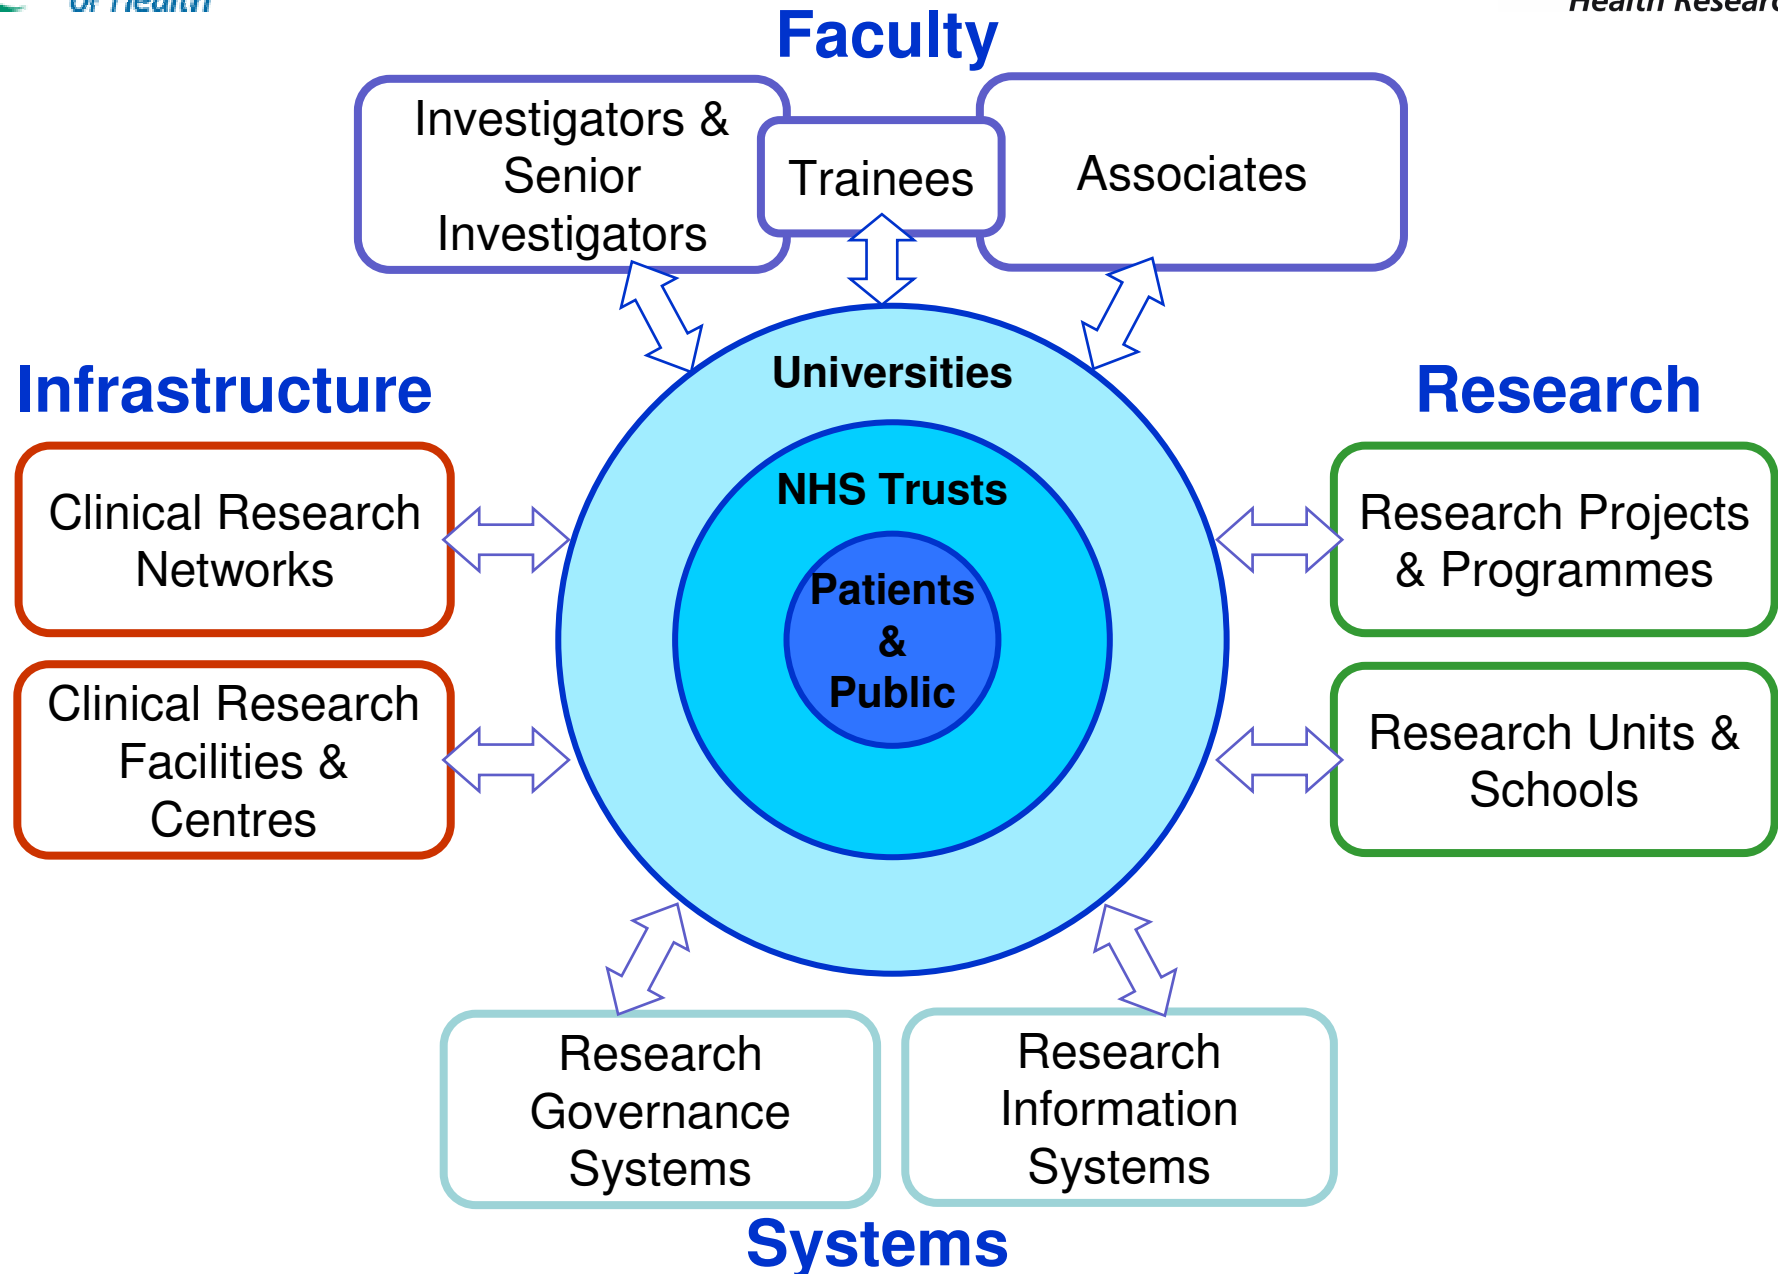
of Health

Health Researc

Faculty

Investigators & Senior Investigators

Trainees

Associates

Infrastructure

Universities

Research

Clinical Research Networks

NHS Trusts

Research Projects & Programmes

Patients & Public

Clinical Research Facilities & Centres

Research Units & Schools

Research Governance Systems

Research Information Systems

Systems